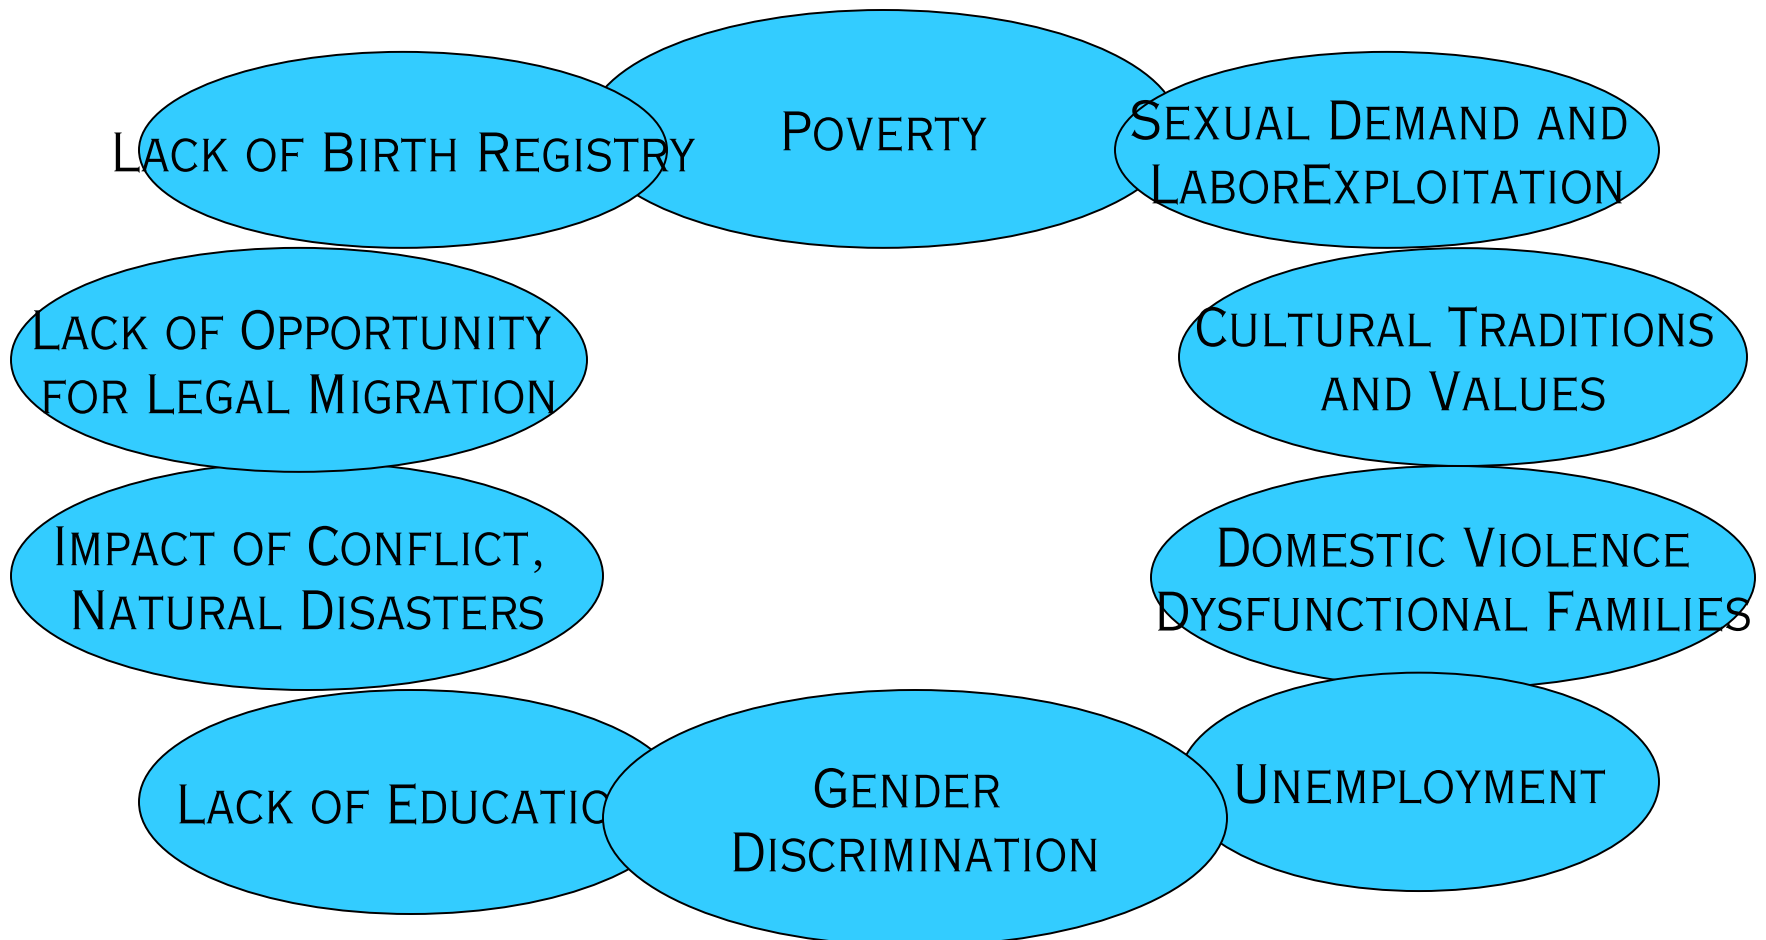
Lack of Birth Registry

Poverty

Sexual Demand and LaborExploitation

Lack of Opportunity for Legal Migration

Cultural Traditions and Values

Impact of Conflict, Natural Disasters

Domestic Violence Dysfunctional Families

Lack of Educatio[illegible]

Gender Discrimination

Unemployment